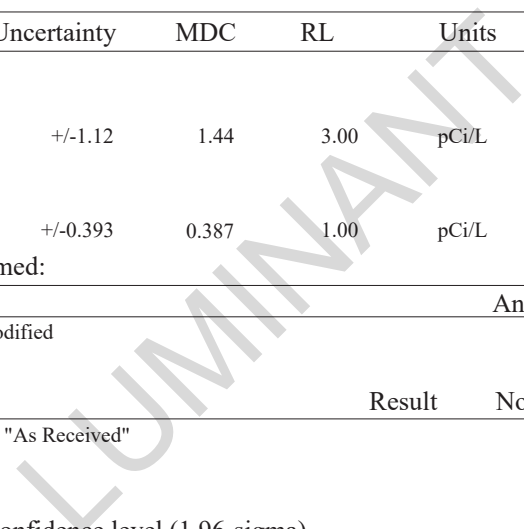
| Uncertainty | MDC | RL | Units |
|---|---|---|---|
| +/-1.12 | 1.44 | 3.00 | pCi/L |
| +/-0.393 | 0.387 | 1.00 | pCi/L |

med:

An

odified

Result No

"As Received"

onfidence level (1.96 sigma)

LUMINANT